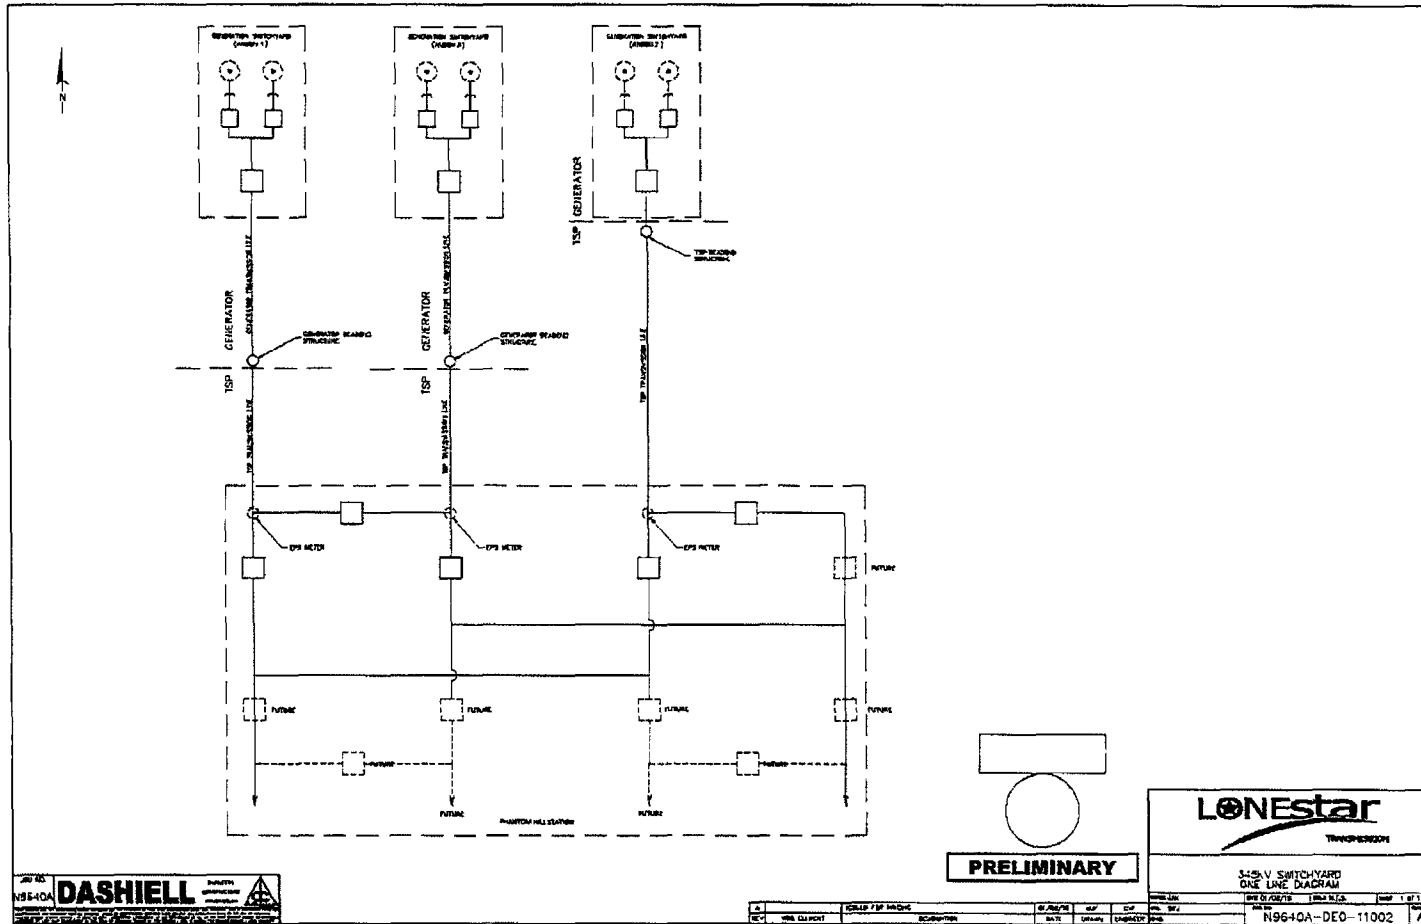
N

GENERATION SWITCHYARD (ANSON 1)

GENERATION SWITCHYARD (ANSON 3)

GENERATION SWITCHYARD (ANSON 2)

TSP | GENERATOR

GENERATOR

TSP

GENERATOR

TSP

GENERATOR TRANSMISSION LINE

GENERATOR TRANSMISSION LINE

TSP DEADEND STRUCTURE

GENERATOR DEADEND STRUCTURE

GENERATOR DEADEND STRUCTURE

TSP TRANSMISSION LINE

TSP TRANSMISSION LINE

TSP TRANSMISSION LINE

EPS METER

EPS METER

EPS METER

FUTURE

FUTURE

FUTURE

FUTURE

FUTURE

FUTURE

FUTURE

FUTURE

FUTURE

PHANTOM HILL STATION

PRELIMINARY

LONEstar

TRANSMISSION

345kV SWITCHYARD ONE LINE DIAGRAM

N9640A-DE0-11002

N9640A

DASHIELL

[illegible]